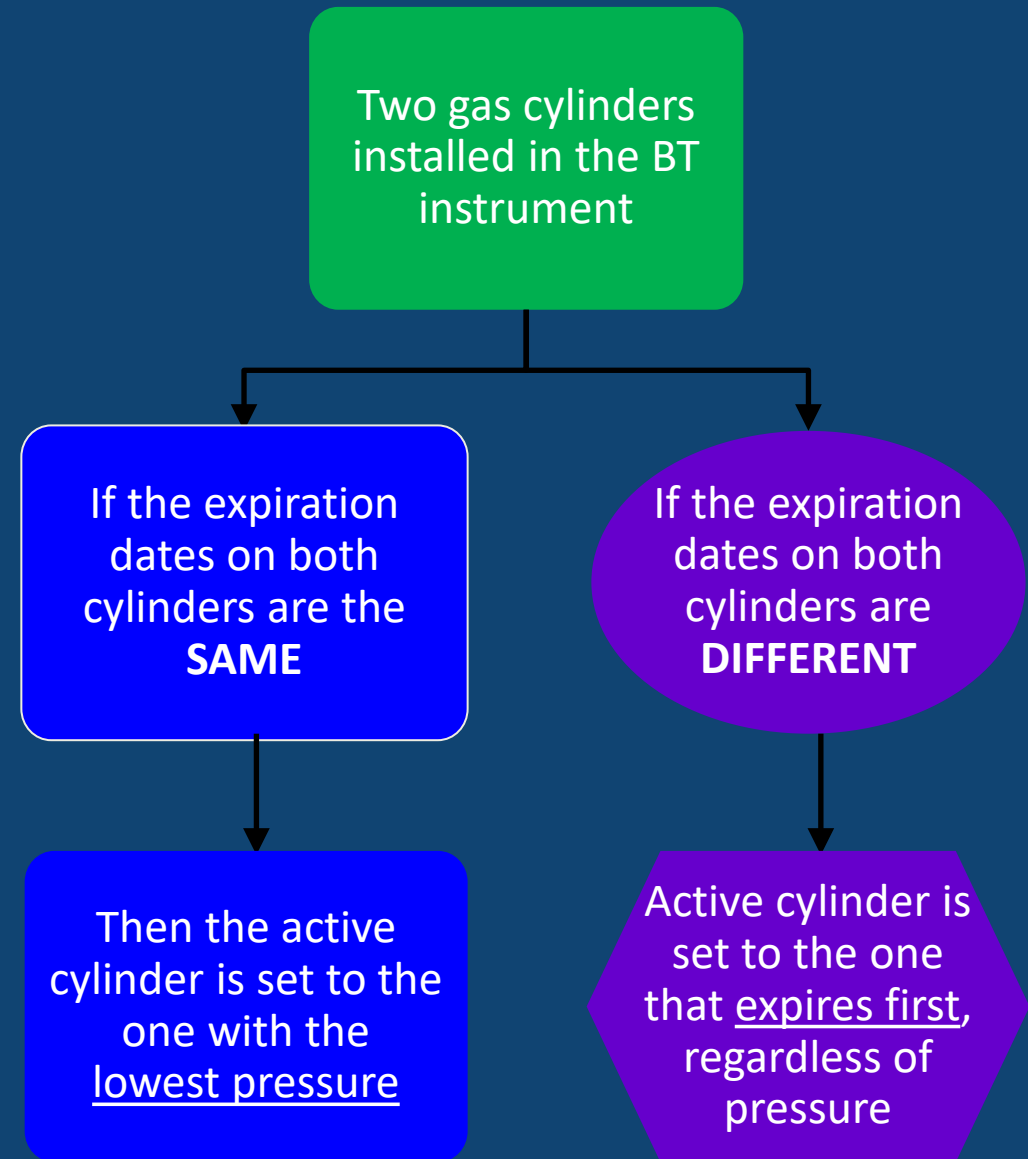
Two gas cylinders installed in the BT instrument

If the expiration dates on both cylinders are the **SAME**

Then the active cylinder is set to the one with the lowest pressure

If the expiration dates on both cylinders are **DIFFERENT**

Active cylinder is set to the one that expires first, regardless of pressure